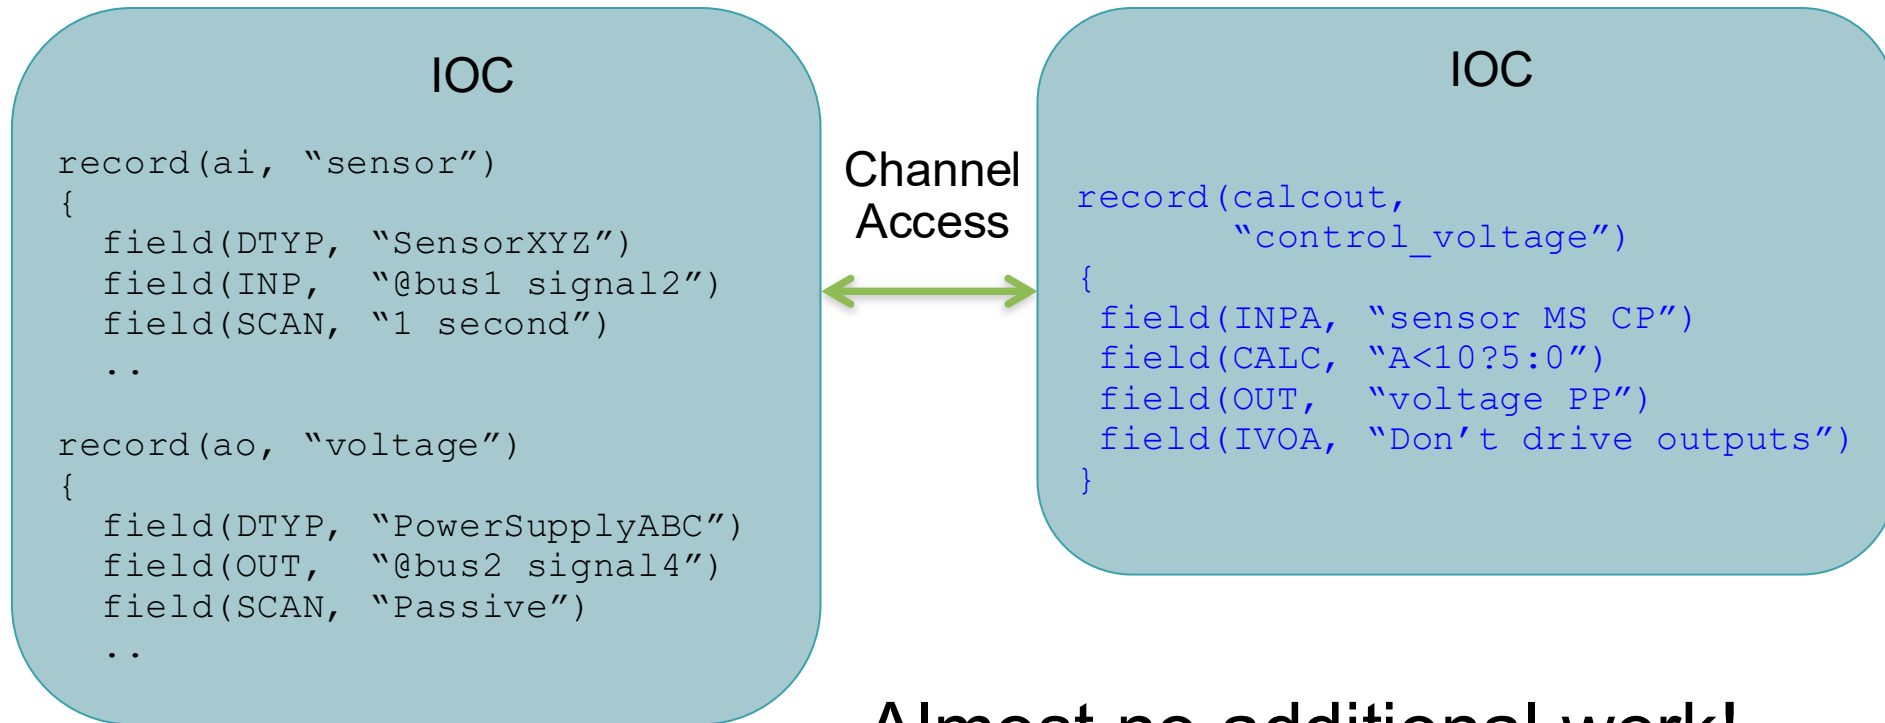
IOC

record(ai, “sensor”)
{
field(DTYP, “SensorXYZ”)
field(INP, “@bus1 signal2”)
field(SCAN, “1 second”)
..

record(ao, “voltage”)
{
field(DTYP, “PowerSupplyABC”)
field(OUT, “@bus2 signal4”)
field(SCAN, “Passive”)
..

Channel Access

IOC

record(calcout,
“control_voltage”)
{
field(INPA, “sensor MS CP”)
field(CALC, “A<10?5:0”)
field(OUT, “voltage PP”)
field(IVOA, “Don’t drive outputs”)
}

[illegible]